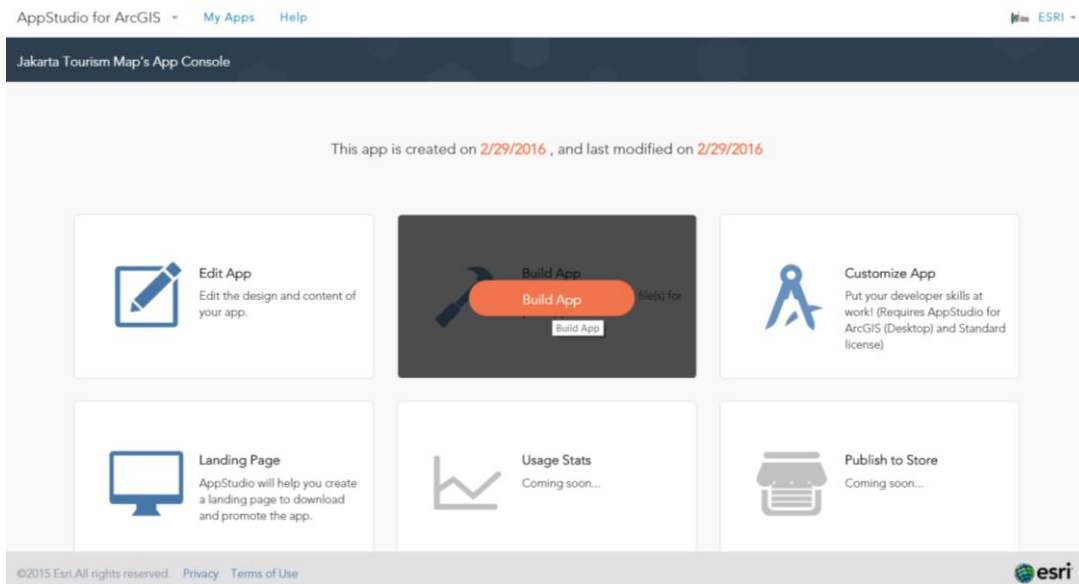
AppStudio for ArcGIS My Apps Help ESRI

Jakarta Tourism Map's App Console

This app is created on 2/29/2016 , and last modified on 2/29/2016

Edit App
Edit the design and content of your app.

Build App
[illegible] file(s) for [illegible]
Build App
Build App

Customize App
Put your developer skills at work! (Requires AppStudio for ArcGIS (Desktop) and Standard license)

Landing Page
AppStudio will help you create a landing page to download and promote the app.

Usage Stats
Coming soon...

Publish to Store
Coming soon...

©2015 Esri.All rights reserved. Privacy Terms of Use esri